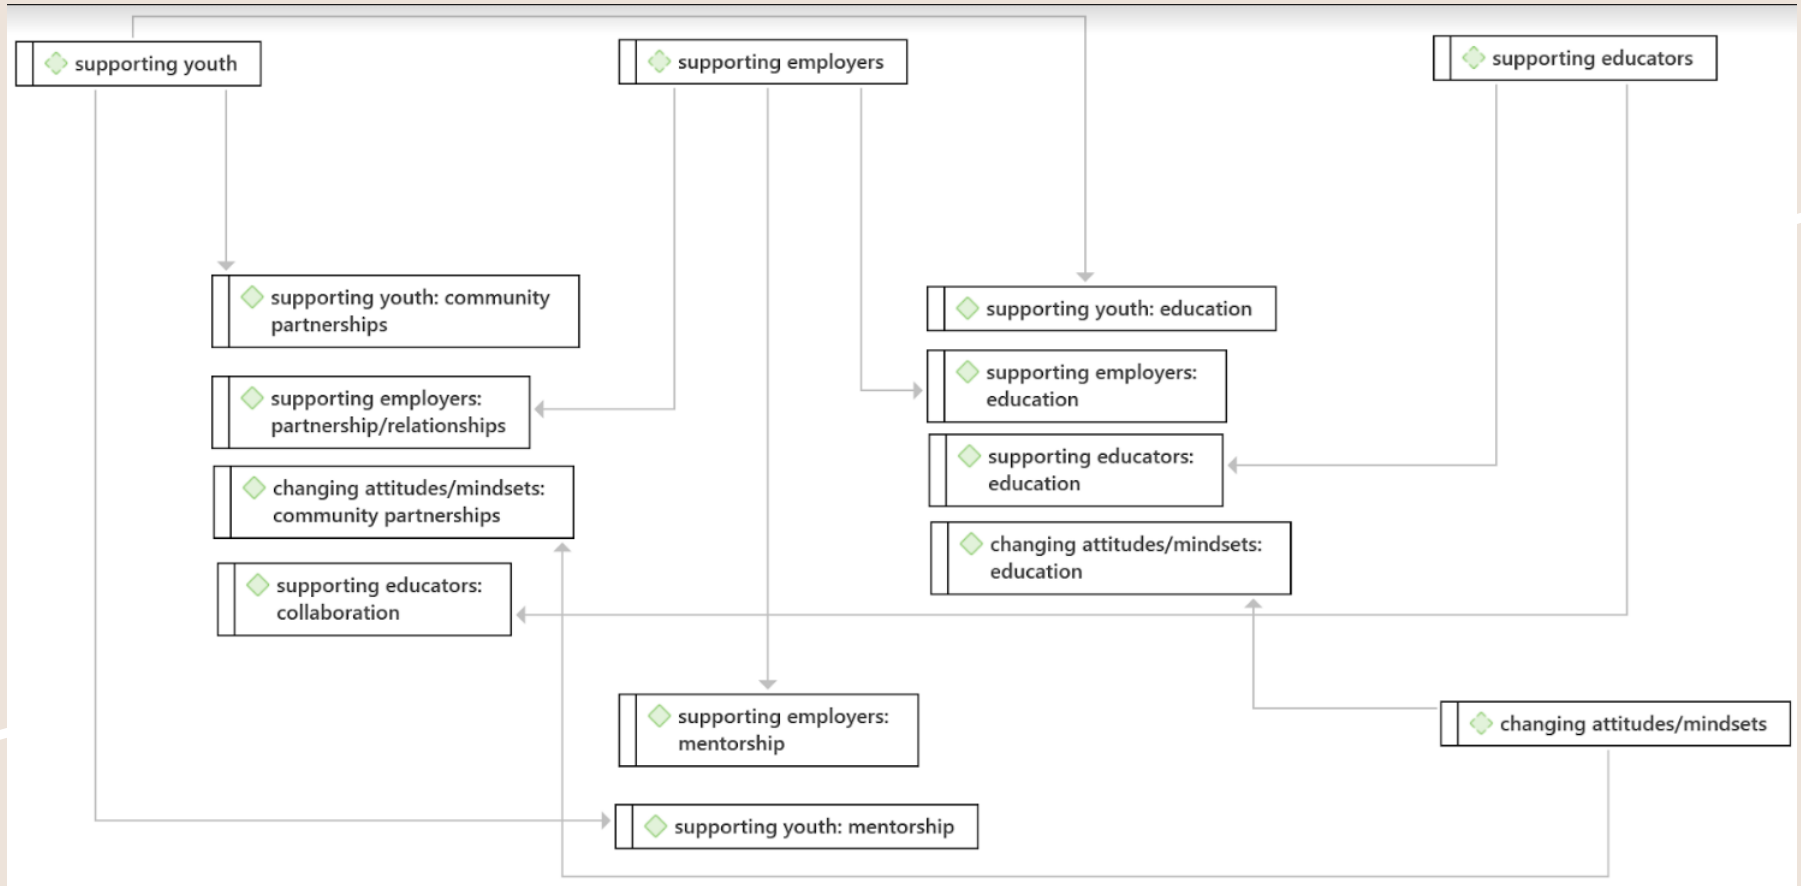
supporting youth

supporting employers

supporting educators

supporting youth: community partnerships

supporting employers: partnership/relationships

changing attitudes/mindsets: community partnerships

supporting educators: collaboration

supporting youth: education

supporting employers: education

supporting educators: education

changing attitudes/mindsets: education

supporting employers: mentorship

changing attitudes/mindsets

supporting youth: mentorship